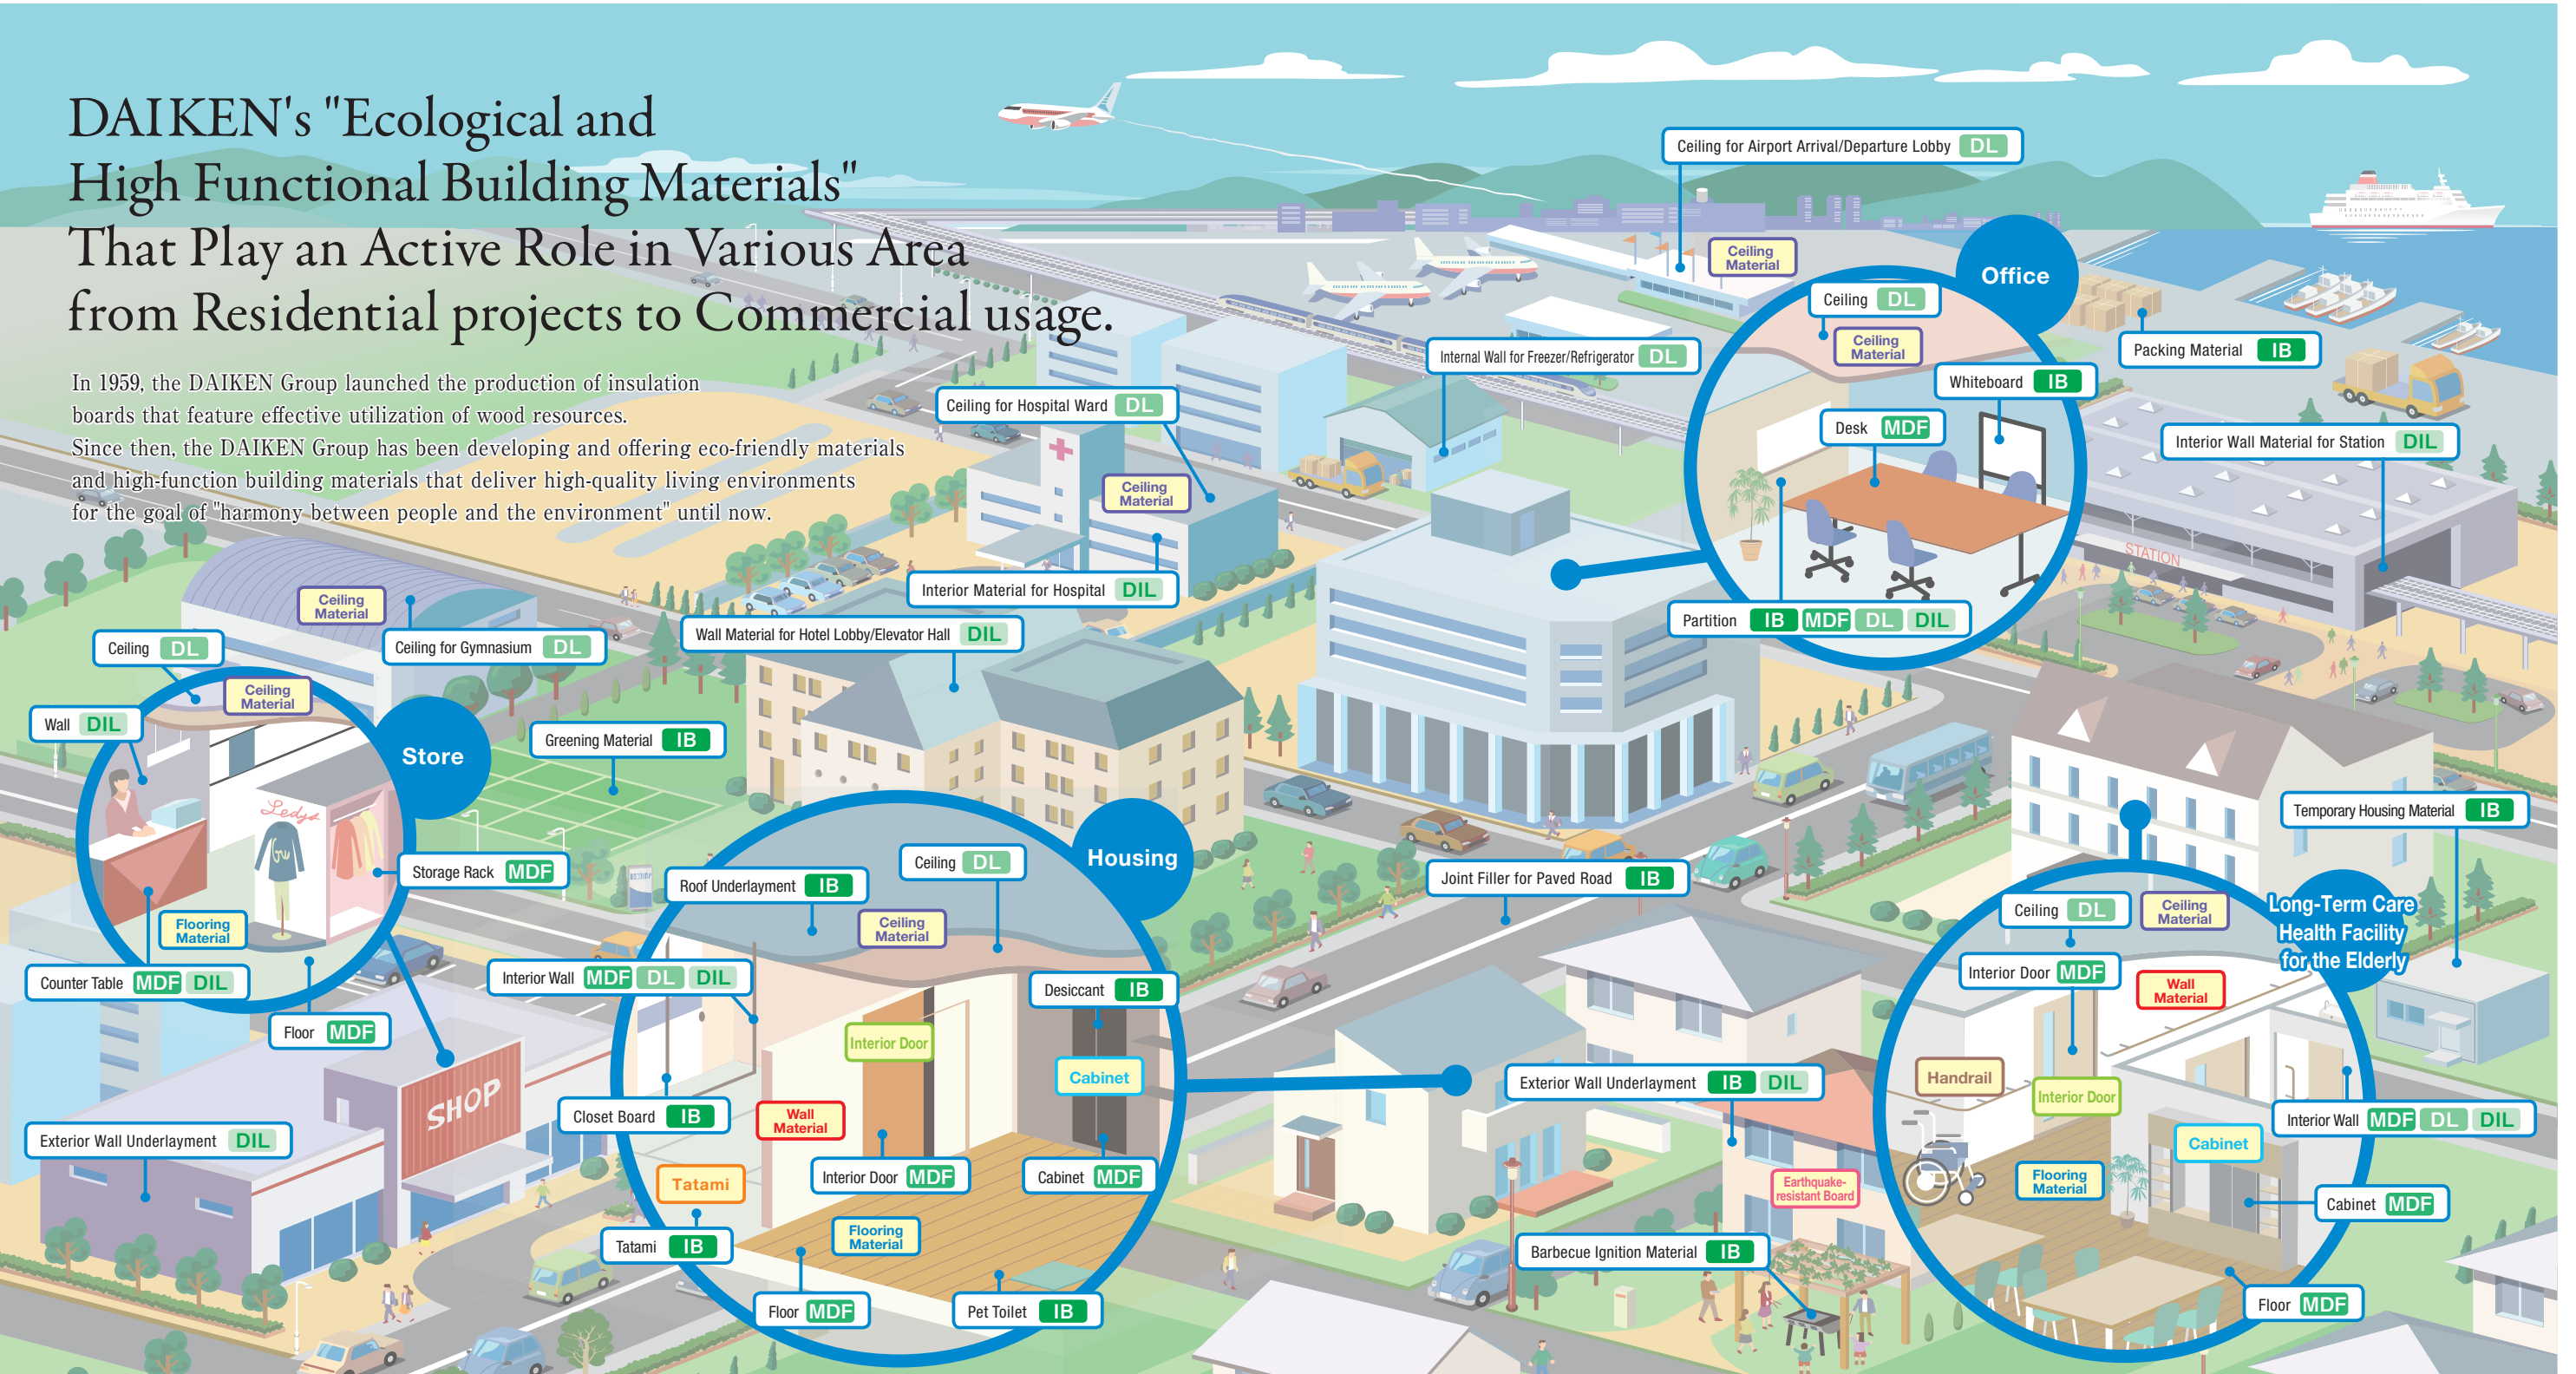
DAIKEN's "Ecological and High Functional Building Materials" That Play an Active Role in Various Area from Residential projects to Commercial usage.

In 1959, the DAIKEN Group launched the production of insulation boards that feature effective utilization of wood resources.
Since then, the DAIKEN Group has been developing and offering eco-friendly materials and high-function building materials that deliver high-quality living environments for the goal of "harmony between people and the environment" until now.

Ceiling for Airport Arrival/Departure Lobby DL
Ceiling Material
Office
Ceiling DL
Ceiling Material
Packing Material IB
Whiteboard IB
Internal Wall for Freezer/Refrigerator DL
Desk MDF
Interior Wall Material for Station DIL
Ceiling for Hospital Ward DL
Ceiling Material
STATION
Interior Material for Hospital DIL
Partition IB MDF DL DIL
Ceiling Material
Ceiling for Gymnasium DL
Wall Material for Hotel Lobby/Elevator Hall DIL
Ceiling DL
Ceiling Material
Wall DIL
Store
Greening Material IB
Ledys
Storage Rack MDF
Housing
Ceiling DL
Roof Underlayment IB
Ceiling Material
Temporary Housing Material IB
Joint Filler for Paved Road IB
Flooring Material
Counter Table MDF DIL
Interior Wall MDF DL DIL
Desiccant IB
Ceiling DL
Ceiling Material
Long-Term Care Health Facility for the Elderly
Floor MDF
Interior Door
Interior Door MDF
Wall Material
Cabinet
SHOP
Exterior Wall Underlayment IB DIL
Handrail
Interior Door
Closet Board IB
Wall Material
Exterior Wall Underlayment DIL
Interior Wall MDF DL DIL
Cabinet
Interior Door MDF
Cabinet MDF
Tatami
Earthquake-resistant Board
Flooring Material
Cabinet MDF
Flooring Material
Tatami IB
Barbecue Ignition Material IB
Floor MDF
Pet Toilet IB
Floor MDF